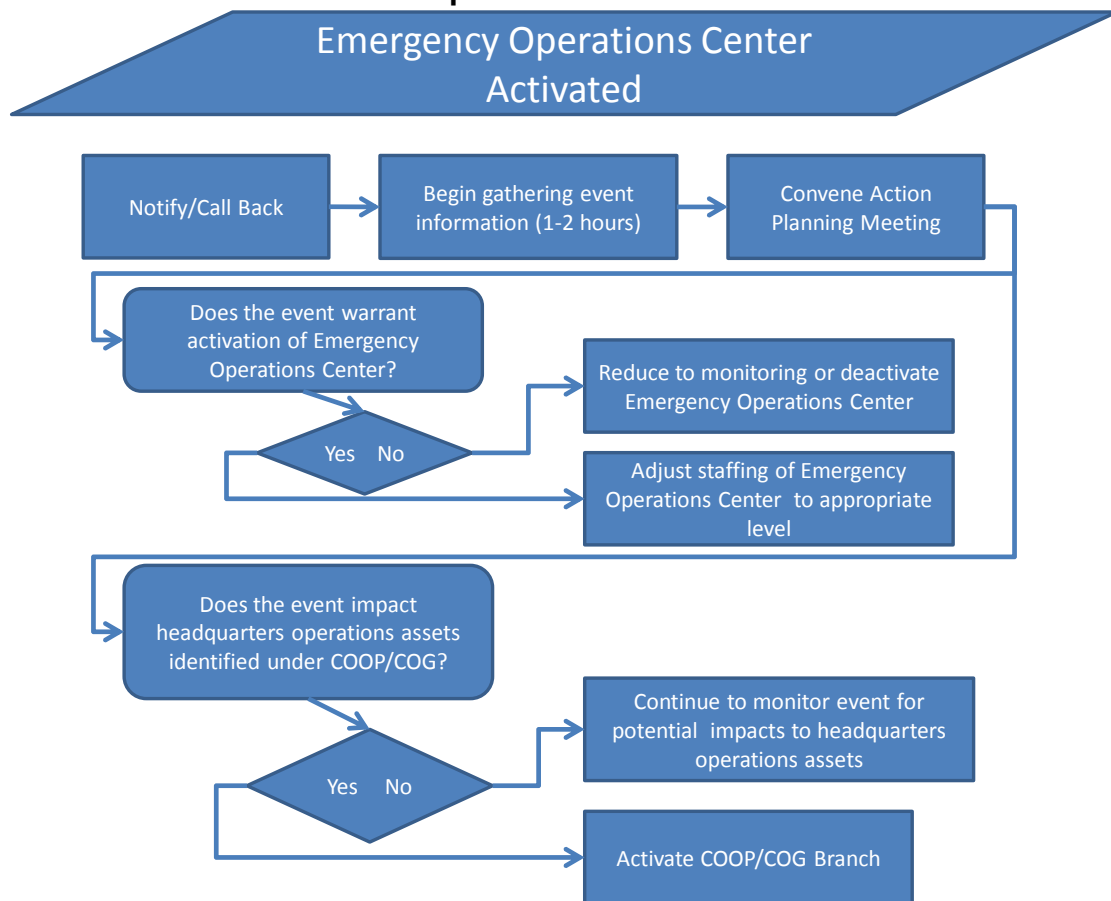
Emergency Operations Center Activated

Notify/Call Back

Begin gathering event information (1-2 hours)

Convene Action Planning Meeting

Does the event warrant activation of Emergency Operations Center?

Yes No

Reduce to monitoring or deactivate Emergency Operations Center

Adjust staffing of Emergency Operations Center to appropriate level

Does the event impact headquarters operations assets identified under COOP/COG?

Yes No

Continue to monitor event for potential impacts to headquarters operations assets

Activate COOP/COG Branch